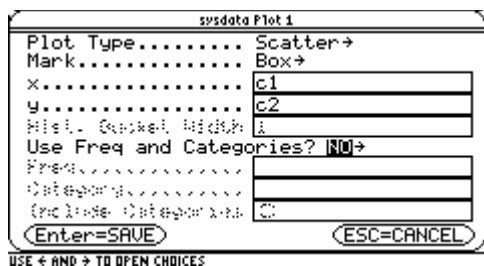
sysdata Plot 1

Plot Type......... Scatter→
Mark.............. Box→
x................. c1
y................. c2
Hist. Bucket Width 1
Use Freq and Categories? NO→
Freq..............
Category..........
Include Categories {}

Enter=SAVE    ESC=CANCEL

USE ← AND → TO OPEN CHOICES